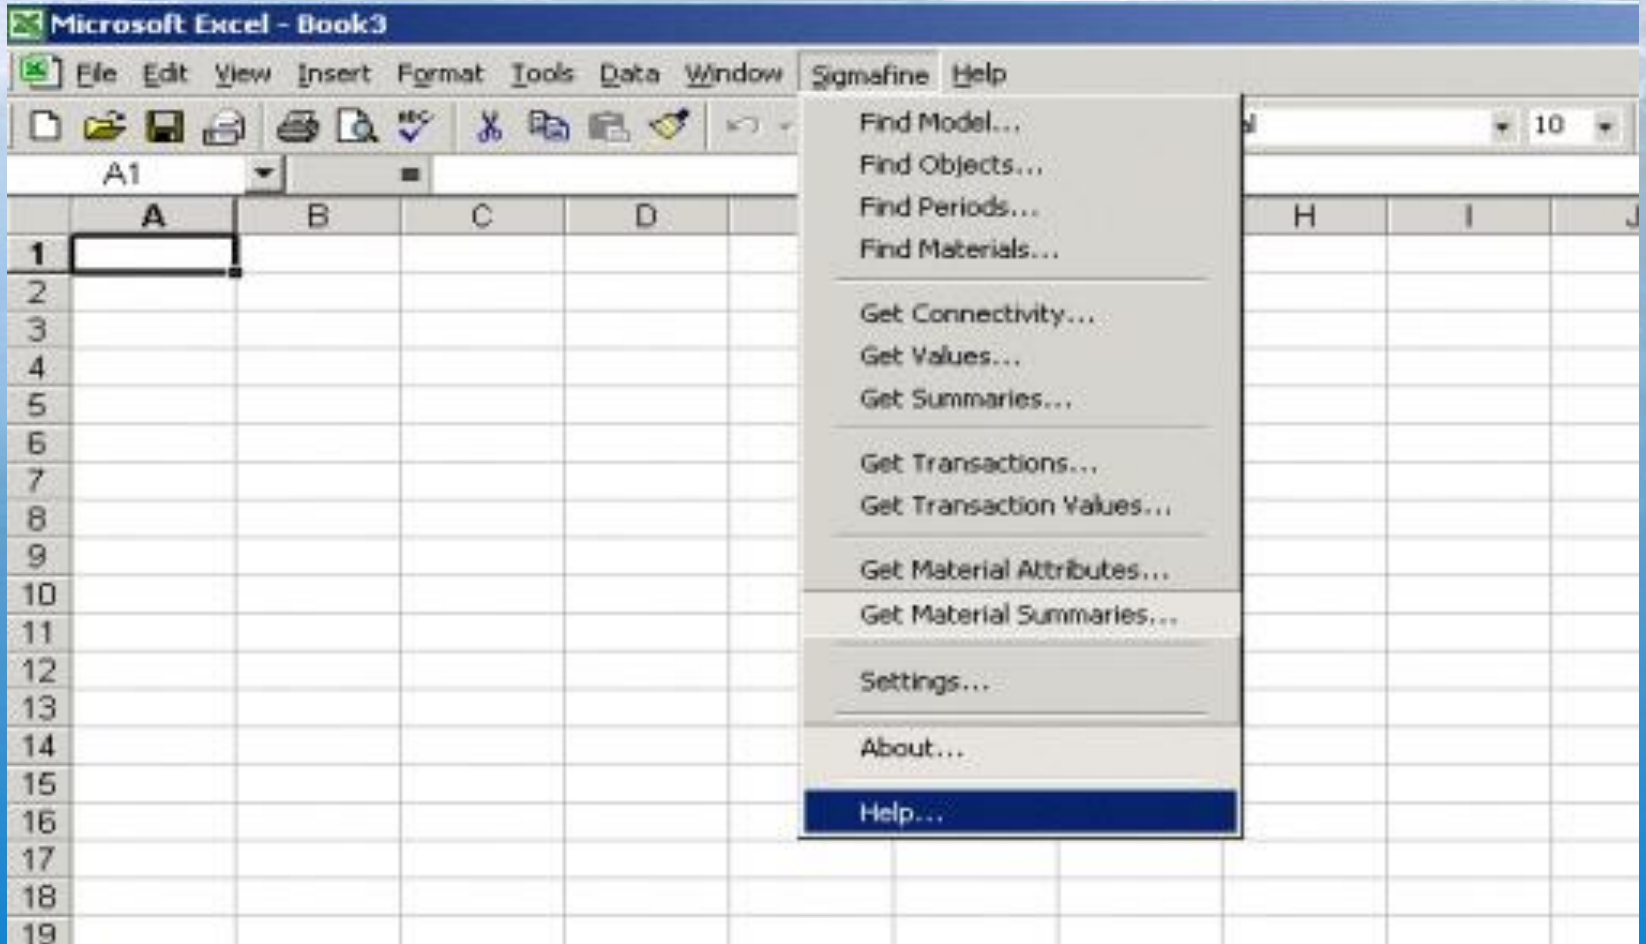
Microsoft Excel - Book3

File Edit View Insert Format Tools Data Window Sigmafine Help

10

A1

| | A | B | C | D | H | I | J |
|---|---|---|---|---|---|---|---|
| 1 | | | | | | | |
| 2 | | | | | | | |
| 3 | | | | | | | |
| 4 | | | | | | | |
| 5 | | | | | | | |
| 6 | | | | | | | |
| 7 | | | | | | | |
| 8 | | | | | | | |
| 9 | | | | | | | |
| 10 | | | | | | | |
| 11 | | | | | | | |
| 12 | | | | | | | |
| 13 | | | | | | | |
| 14 | | | | | | | |
| 15 | | | | | | | |
| 16 | | | | | | | |
| 17 | | | | | | | |
| 18 | | | | | | | |
| 19 | | | | | | | |

Find Model...
Find Objects...
Find Periods...
Find Materials...

Get Connectivity...
Get Values...
Get Summaries...

Get Transactions...
Get Transaction Values...

Get Material Attributes...
Get Material Summaries...

Settings...

About...

Help...